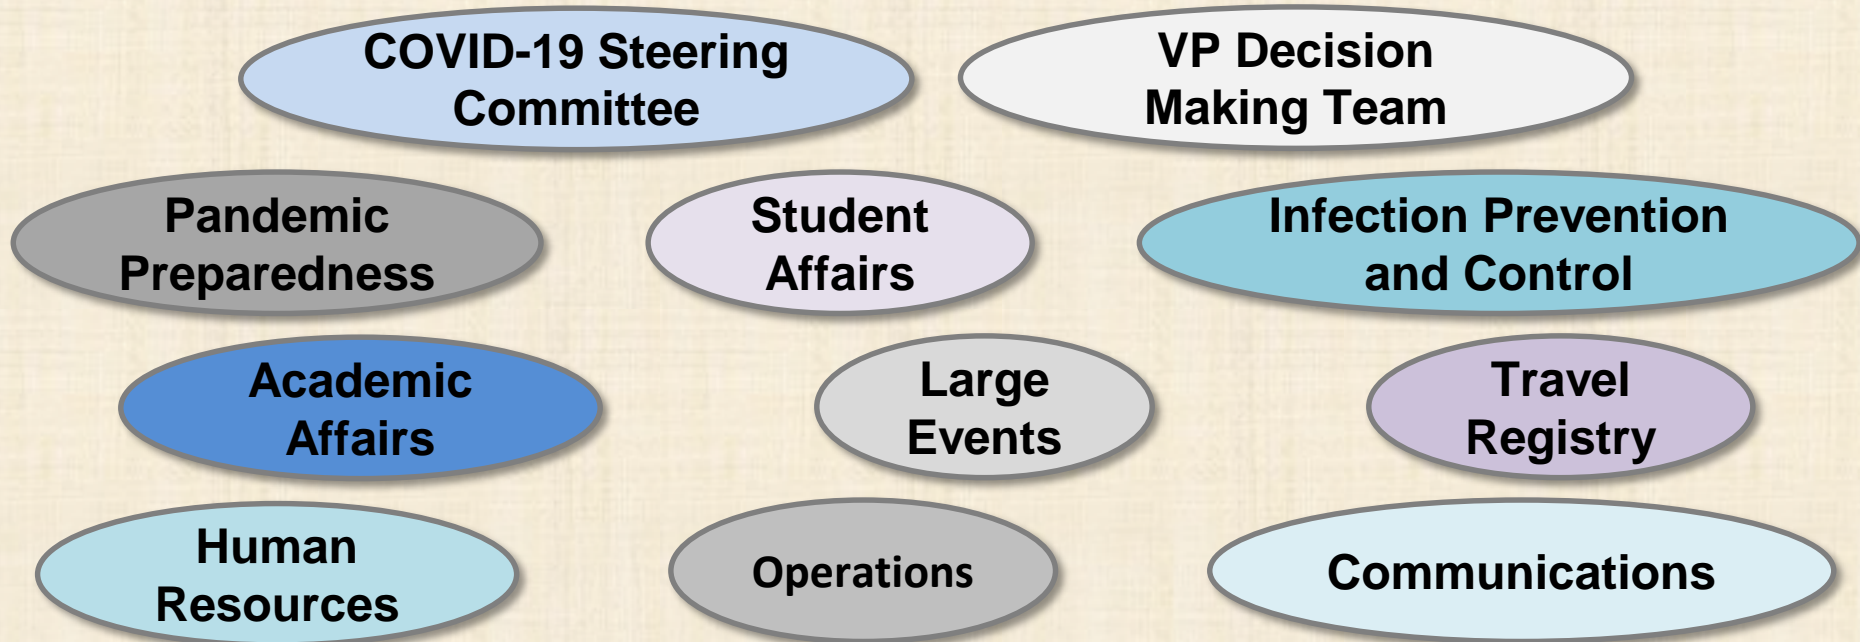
COVID-19 Steering Committee

VP Decision Making Team

Pandemic Preparedness

Student Affairs

Infection Prevention and Control

Academic Affairs

Large Events

Travel Registry

Human Resources

Operations

Communications